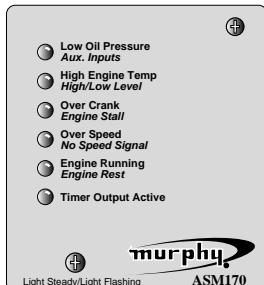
Low Oil Pressure
Aux. Inputs

High Engine Temp
High/Low Level

Over Crank
Engine Stall

Over Speed
No Speed Signal

Engine Running
Engine Rest

Timer Output Active

murphy

Light Steady/Light Flashing

ASM170